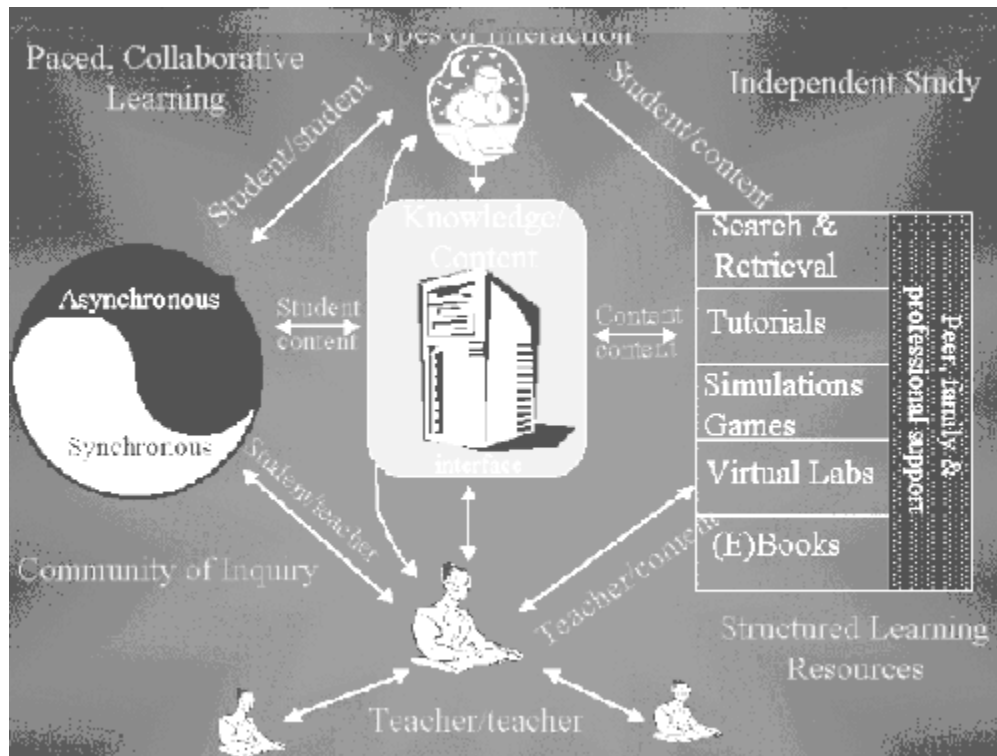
Types of Interaction

Paced, Collaborative Learning

Independent Study

Student/student

Student/content

Knowledge/ Content

Search & Retrieval

Tutorials

Simulations Games

Virtual Labs

(E)Books

Peer, family & professional support

Asynchronous

Synchronous

Student content

Content content

interface

Student/teacher

Teacher/content

Community of Inquiry

Structured Learning Resources

Teacher/teacher